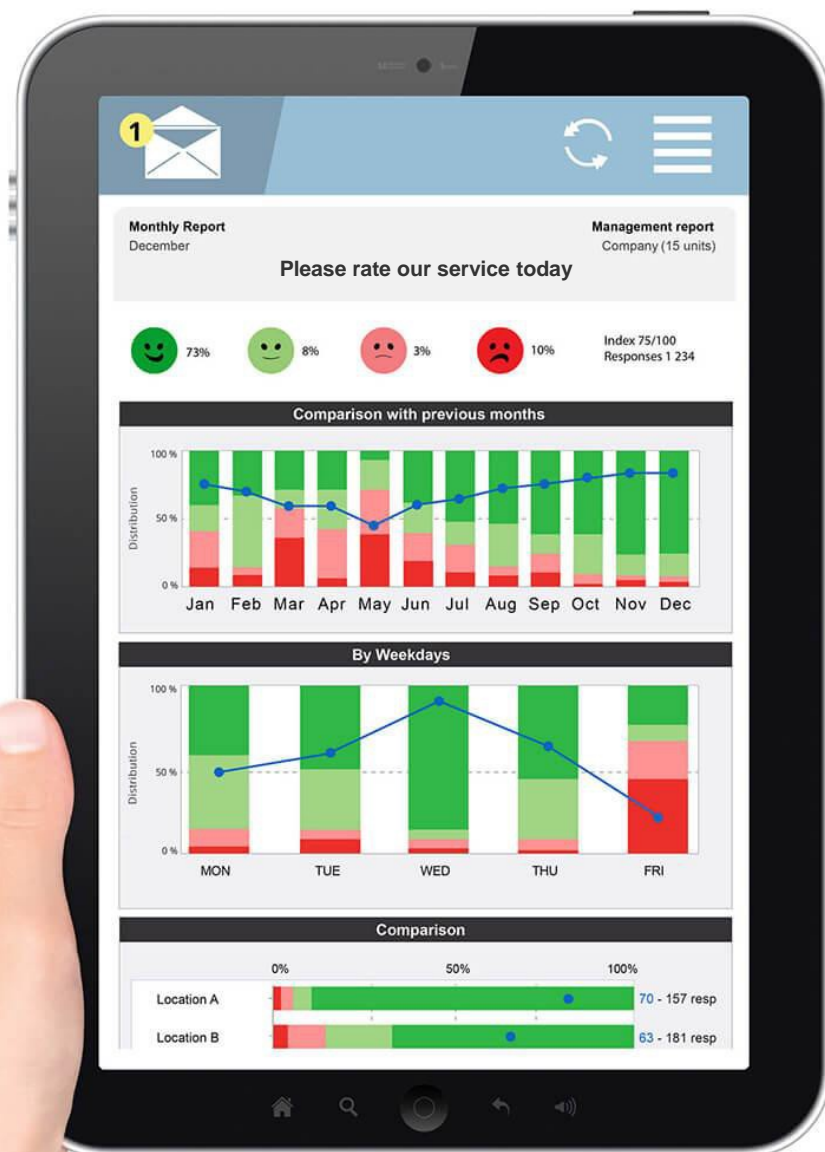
1

Monthly Report
December

Management report
Company (15 units)

Please rate our service today

73%
8%
3%
10%

Index 75/100
Responses 1 234

Comparison with previous months

100 %
50 %
0 %
Distribution
Jan Feb Mar Apr May Jun Jul Aug Sep Oct Nov Dec

By Weekdays

100 %
50 %
0 %
Distribution
MON TUE WED THU FRI

Comparison

0% 50% 100%
Location A 70 - 157 resp
Location B 63 - 181 resp